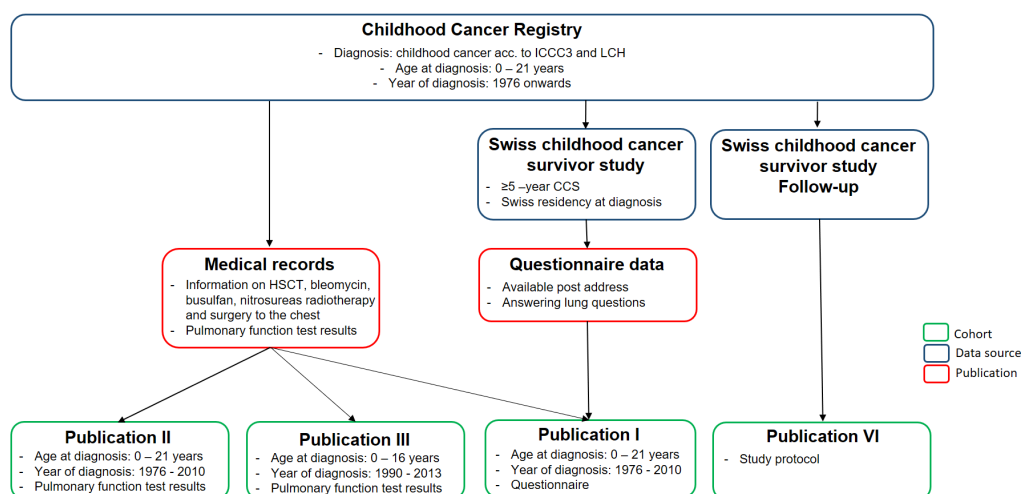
Childhood Cancer Registry
- Diagnosis: childhood cancer acc. to ICCC3 and LCH
- Age at diagnosis: 0 – 21 years
- Year of diagnosis: 1976 onwards

Swiss childhood cancer survivor study
- ≥5 –year CCS
- Swiss residency at diagnosis

Swiss childhood cancer survivor study Follow-up

Medical records
- Information on HSCT, bleomycin, busulfan, nitrosureas radiotherapy and surgery to the chest
- Pulmonary function test results

Questionnaire data
- Available post address
- Answering lung questions

Cohort
Data source
Publication

Publication II
- Age at diagnosis: 0 – 21 years
- Year of diagnosis: 1976 - 2010
- Pulmonary function test results

Publication III
- Age at diagnosis: 0 – 16 years
- Year of diagnosis: 1990 - 2013
- Pulmonary function test results

Publication I
- Age at diagnosis: 0 – 21 years
- Year of diagnosis: 1976 - 2010
- Questionnaire

Publication VI
- Study protocol